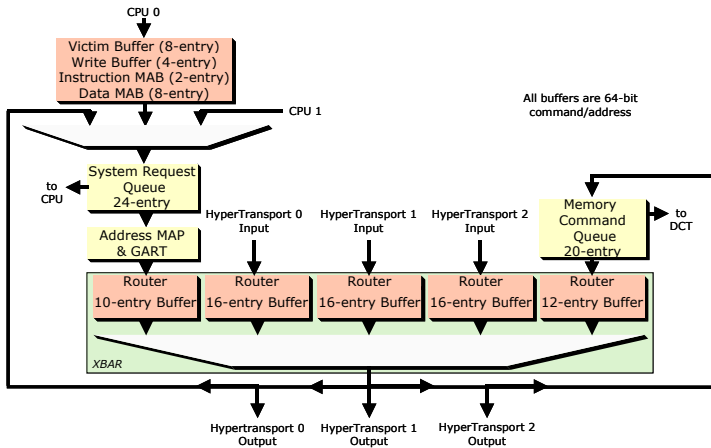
CPU 0

Victim Buffer (8-entry)
Write Buffer (4-entry)
Instruction MAB (2-entry)
Data MAB (8-entry)

CPU 1

All buffers are 64-bit command/address

to CPU

System Request Queue 24-entry

Address MAP & GART

HyperTransport 0 Input

HyperTransport 1 Input

HyperTransport 2 Input

Memory Command Queue 20-entry

to DCT

Router 10-entry Buffer

Router 16-entry Buffer

Router 16-entry Buffer

Router 16-entry Buffer

Router 12-entry Buffer

XBAR

Hypertransport 0 Output

HyperTransport 1 Output

HyperTransport 2 Output